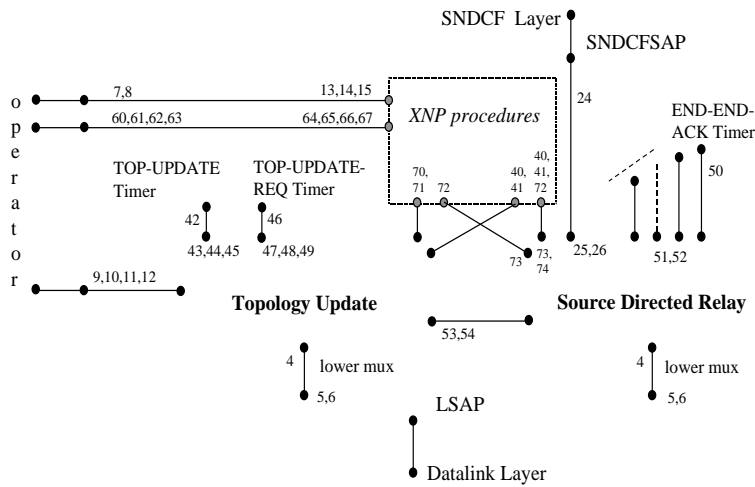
SNDCF Layer

SNDCFSAP

24

o p e r a t o r

7,8

13,14,15

60,61,62,63

64,65,66,67

XNP procedures

END-END-ACK Timer

50

TOP-UPDATE Timer

TOP-UPDATE-REQ Timer

42

46

43,44,45

47,48,49

70, 71

72

40, 41

40, 41, 72

73

73, 74

25,26

51,52

9,10,11,12

Topology Update

Source Directed Relay

53,54

4

lower mux

5,6

4

lower mux

5,6

LSAP

Datalink Layer